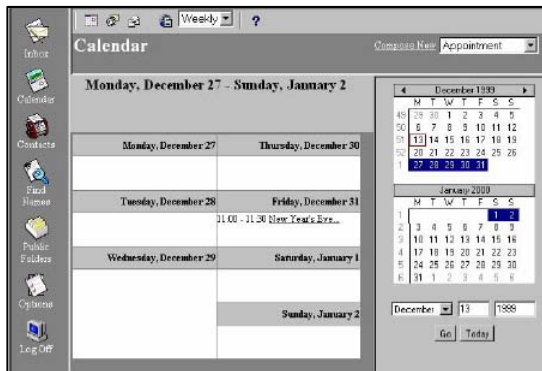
Inbox
Calendar
Contacts
Find Names
Public Folders
Options
Log Off

Weekly

Calendar

Compose New Appointment

Monday, December 27 - Sunday, January 2

| Monday, December 27 | Thursday, December 30 |
|---|---|
| Tuesday, December 28 | Friday, December 31 |
| | 11:00 - 11:30 New Year's Eve... |
| Wednesday, December 29 | Saturday, January 1 |
| | Sunday, January 2 |

December 1999

| | M | T | W | T | F | S | S |
|---|---|---|---|---|---|---|---|
| 48 | 29 | 30 | 1 | 2 | 3 | 4 | 5 |
| 50 | 6 | 7 | 8 | 9 | 10 | 11 | 12 |
| 51 | 13 | 14 | 15 | 16 | 17 | 18 | 19 |
| 52 | 20 | 21 | 22 | 23 | 24 | 25 | 26 |
| 1 | 27 | 28 | 29 | 30 | 31 | | |

January 2000

| | M | T | W | T | F | S | S |
|---|---|---|---|---|---|---|---|
| 1 | | | | | | 1 | 2 |
| 2 | 3 | 4 | 5 | 6 | 7 | 8 | 9 |
| 3 | 10 | 11 | 12 | 13 | 14 | 15 | 16 |
| 4 | 17 | 18 | 19 | 20 | 21 | 22 | 23 |
| 5 | 24 | 25 | 26 | 27 | 28 | 29 | 30 |
| 6 | 31 | 1 | 2 | 3 | 4 | 5 | 6 |

December 13 1999

Go Today